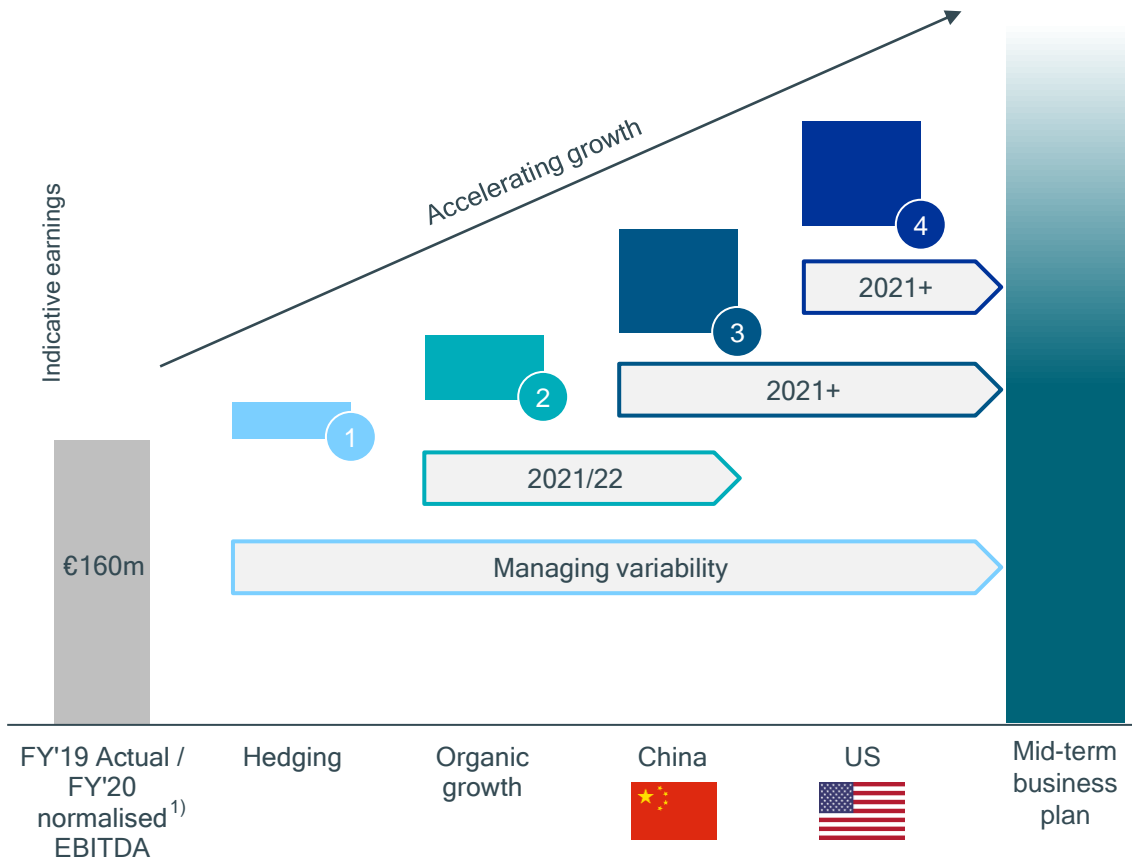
Indicative earnings

Accelerating growth

€160m

1

2

3

4

2021+

2021+

2021/22

Managing variability

FY'19 Actual / FY'20 normalised $^{1)}$ EBITDA

Hedging

Organic growth

China

US

Mid-term business plan